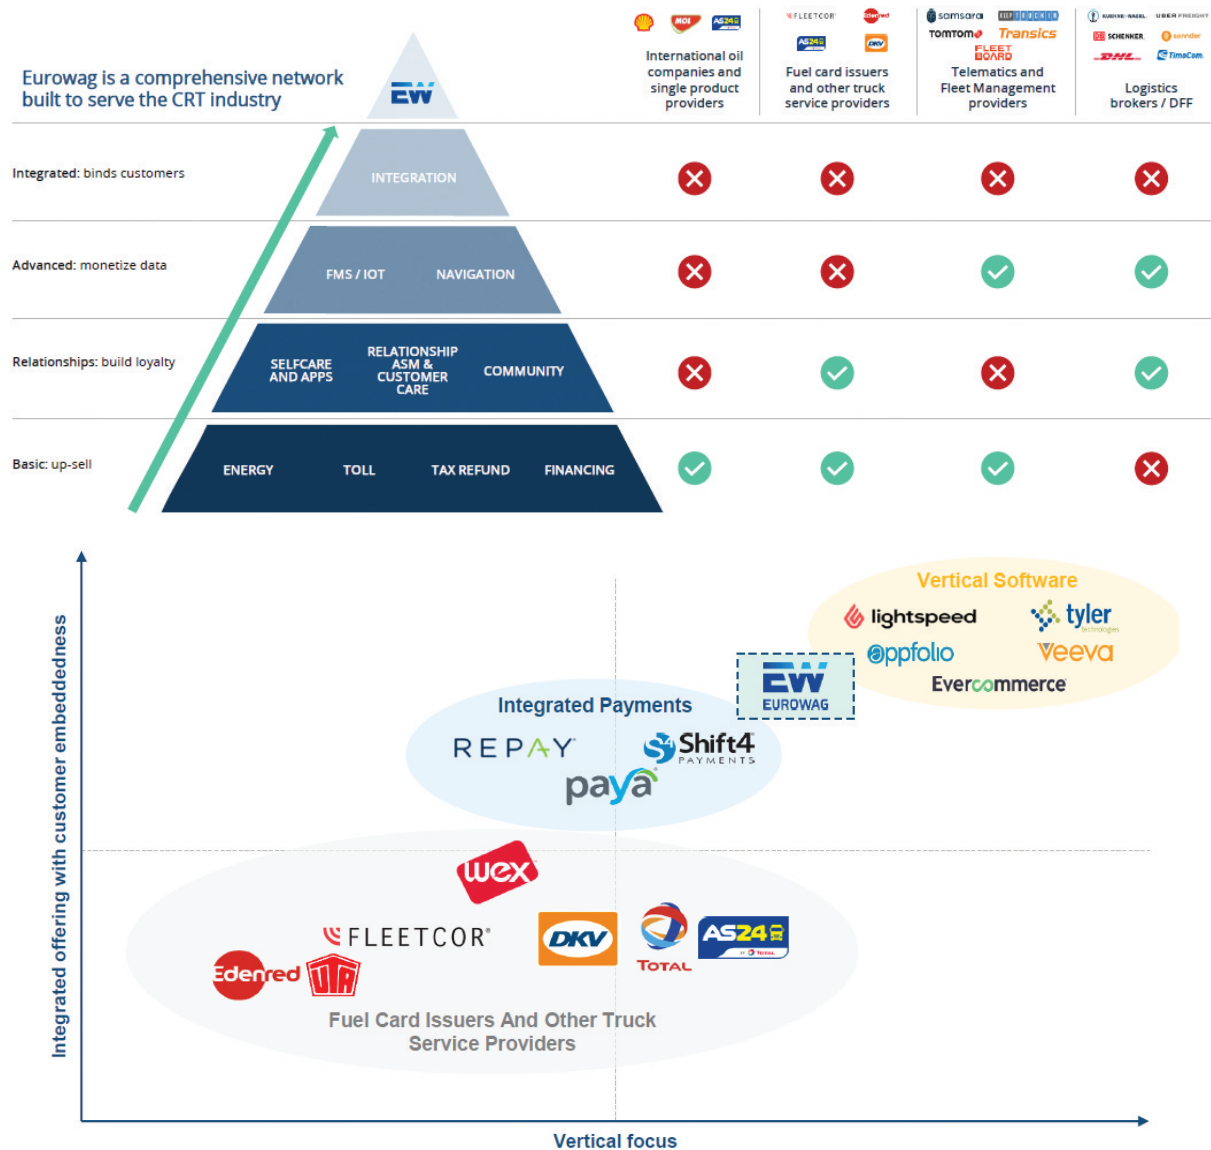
Eurowag is a comprehensive network built to serve the CRT industry

EW

MOL AS24

International oil companies and single product providers

FLEETCOR Edenred AS24 DKV

Fuel card issuers and other truck service providers

samsara KEEPTRUCKIN TomTom Transics FLEETBOARD

Telematics and Fleet Management providers

KUEHNE+NAGEL UBER FREIGHT SCHENKER sennder DHL TimoCom

Logistics brokers / DFF

Integrated: binds customers

INTEGRATION

Advanced: monetize data

FMS / IOT NAVIGATION

Relationships: build loyalty

SELFCARE AND APPS

RELATIONSHIP ASM & CUSTOMER CARE

COMMUNITY

Basic: up-sell

ENERGY TOLL TAX REFUND FINANCING

Vertical Software

lightspeed tyler technologies appfolio Veeva Evercommerce

EW EUROWAG

Integrated Payments

REPAY Shift4 PAYMENTS paya

wex FLEETCOR® DKV TOTAL AS24 by TOTAL Edenred UTA

Fuel Card Issuers And Other Truck Service Providers

Integrated offering with customer embeddedness

Vertical focus